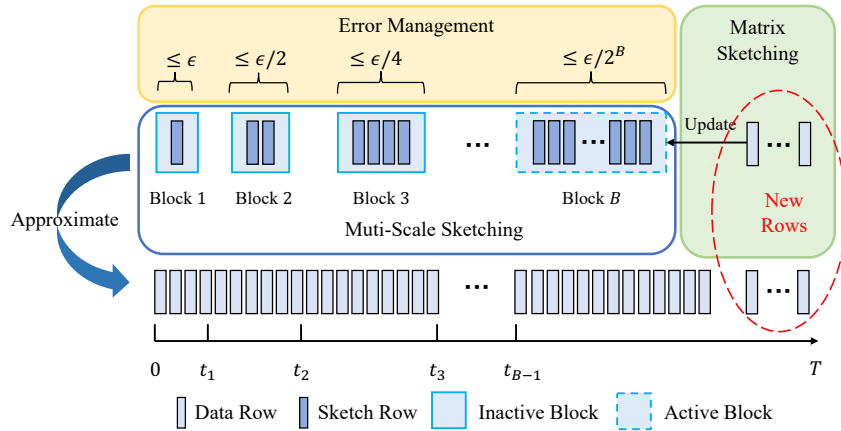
Error Management

$\leq \epsilon$

$\leq \epsilon/2$

$\leq \epsilon/4$

$\leq \epsilon/2^B$

Matrix Sketching

Update

...

...

Block 1

Block 2

Block 3

Block $B$

New Rows

Approximate

Muti-Scale Sketching

...

...

0

$t_1$

$t_2$

$t_3$

$t_{B-1}$

$T$

Data Row

Sketch Row

Inactive Block

Active Block